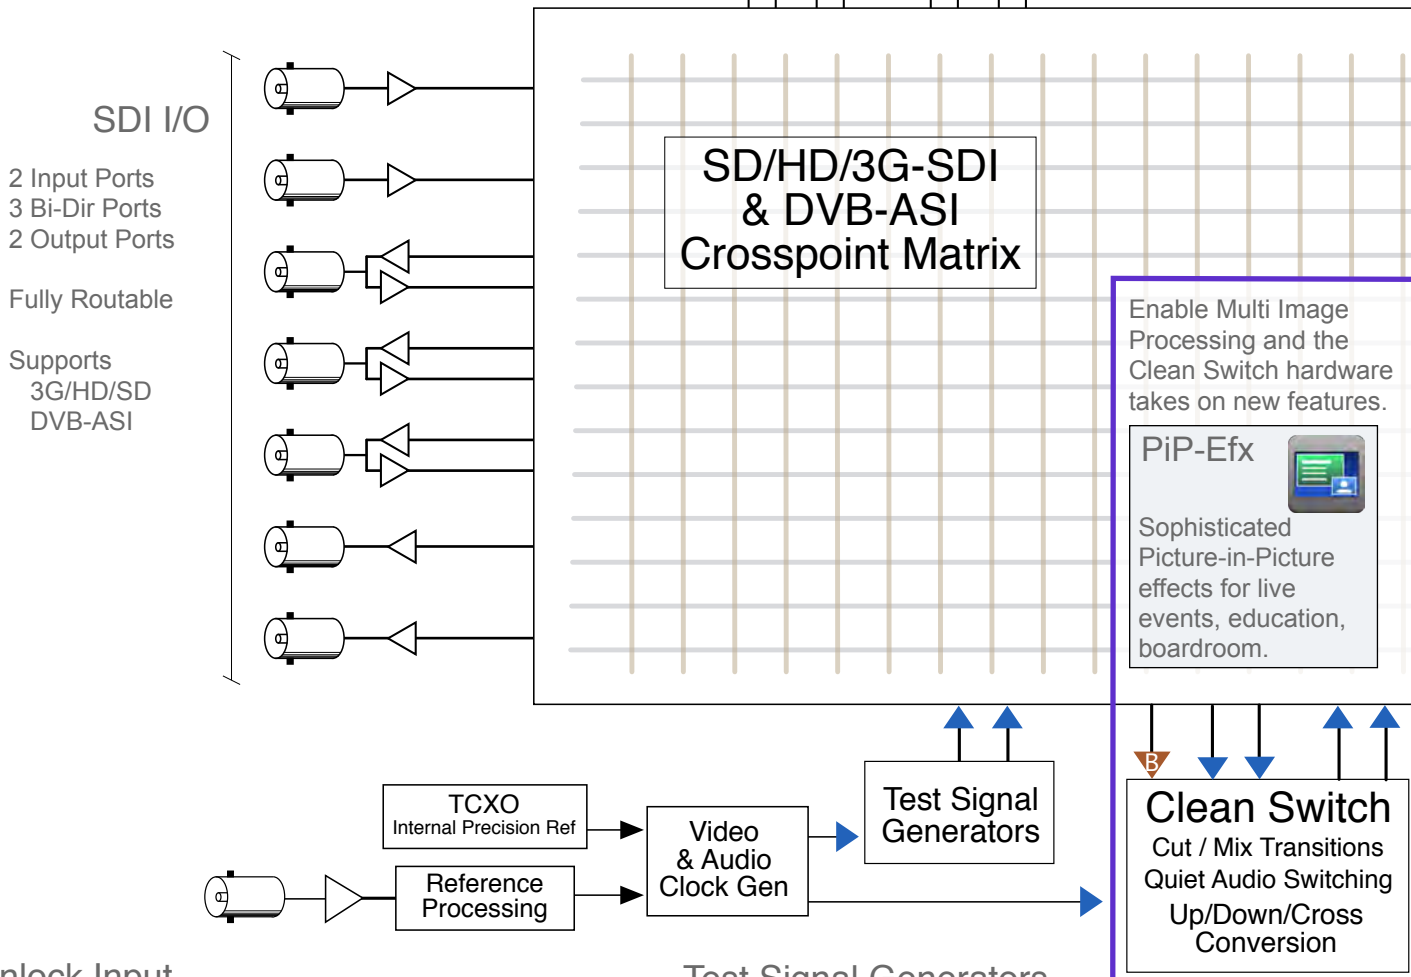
SDI I/O

2 Input Ports
3 Bi-Dir Ports
2 Output Ports

Fully Routable

Supports
3G/HD/SD
DVB-ASI

SD/HD/3G-SDI
& DVB-ASI
Crosspoint Matrix

Enable Multi Image Processing and the Clean Switch hardware takes on new features.

PiP-Efx

Sophisticated Picture-in-Picture effects for live events, education, boardroom.

B

TCXO
Internal Precision Ref

Reference
Processing

Video
& Audio
Clock Gen

Test Signal
Generators

Clean Switch
Cut / Mix Transitions
Quiet Audio Switching
Up/Down/Cross
Conversion

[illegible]nlock Input

Test Signal Generators